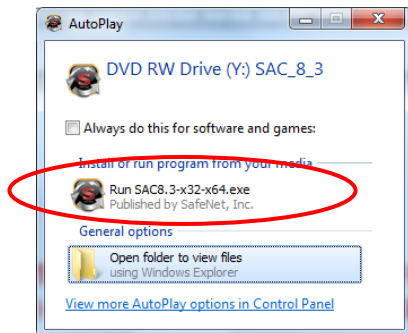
AutoPlay

DVD RW Drive (Y:) SAC_8_3

Always do this for software and games:

Install or run program from your media

Run SAC8.3-x32-x64.exe
Published by SafeNet, Inc.

General options

Open folder to view files
using Windows Explorer

View more AutoPlay options in Control Panel